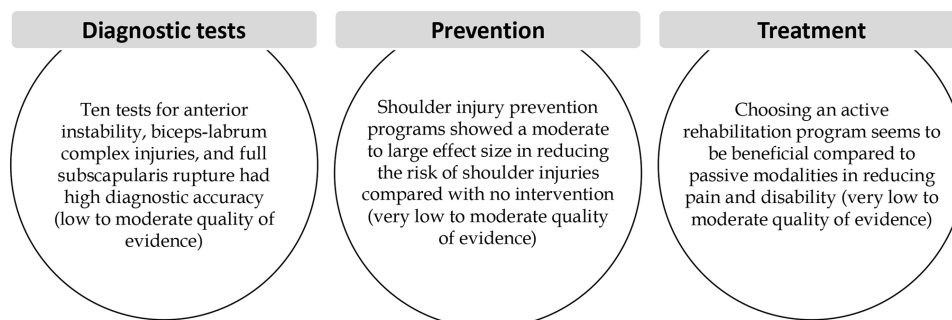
Diagnostic tests

Ten tests for anterior instability, biceps-labrum complex injuries, and full subscapularis rupture had high diagnostic accuracy (low to moderate quality of evidence)

Prevention

Shoulder injury prevention programs showed a moderate to large effect size in reducing the risk of shoulder injuries compared with no intervention (very low to moderate quality of evidence)

Treatment

Choosing an active rehabilitation program seems to be beneficial compared to passive modalities in reducing pain and disability (very low to moderate quality of evidence)